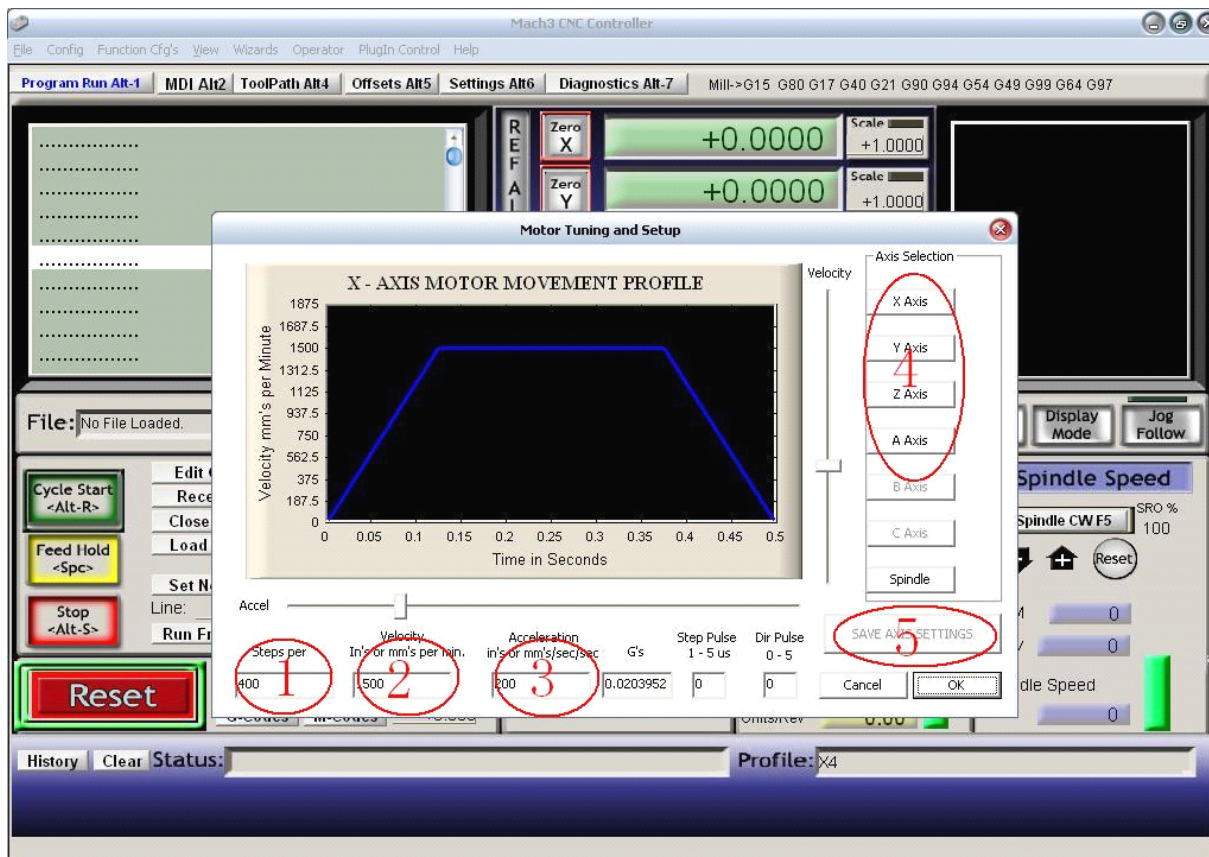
Mach3 CNC Controller

File Config Function Cfg's View Wizards Operator PlugIn Control Help

Program Run Alt-1 | MDI Alt2 | ToolPath Alt4 | Offsets Alt5 | Settings Alt6 | Diagnostics Alt-7 | Mill->G15 G80 G17 G40 G21 G90 G94 G54 G49 G99 G64 G97

REF A

Zero X | +0.0000 | Scale +1.0000

Zero Y | +0.0000 | Scale +1.0000

File: No File Loaded.

Cycle Start <Alt-R>

Feed Hold <Spc>

Stop <Alt-S>

Edit G

Rece

Close

Load

Set N

Line:

Run Fr

Reset

G-Codes M-Codes

Display Mode

Jog Follow

Spindle Speed

Spindle CW F5

SRO % 100

Reset

0

0

dle Speed

0

Units/Rev 0.00

Motor Tuning and Setup

X - AXIS MOTOR MOVEMENT PROFILE

Velocity mm's per Minute

1875
1687.5
1500
1312.5
1125
937.5
750
562.5
375
187.5
0

0 0.05 0.1 0.15 0.2 0.25 0.3 0.35 0.4 0.45 0.5

Time in Seconds

Velocity

Axis Selection

X Axis

Y Axis

Z Axis

A Axis

B Axis

C Axis

Spindle

4

Accel

SAVE AXIS SETTINGS

5

Steps per | Velocity In's or mm's per min. | Acceleration in's or mm's/sec/sec | G's | Step Pulse 1 - 5 us | Dir Pulse 0 - 5

400 | 1500 | 200 | 0.0203952 | 0 | 0

1 2 3

Cancel

OK

History Clear Status:

Profile: X4